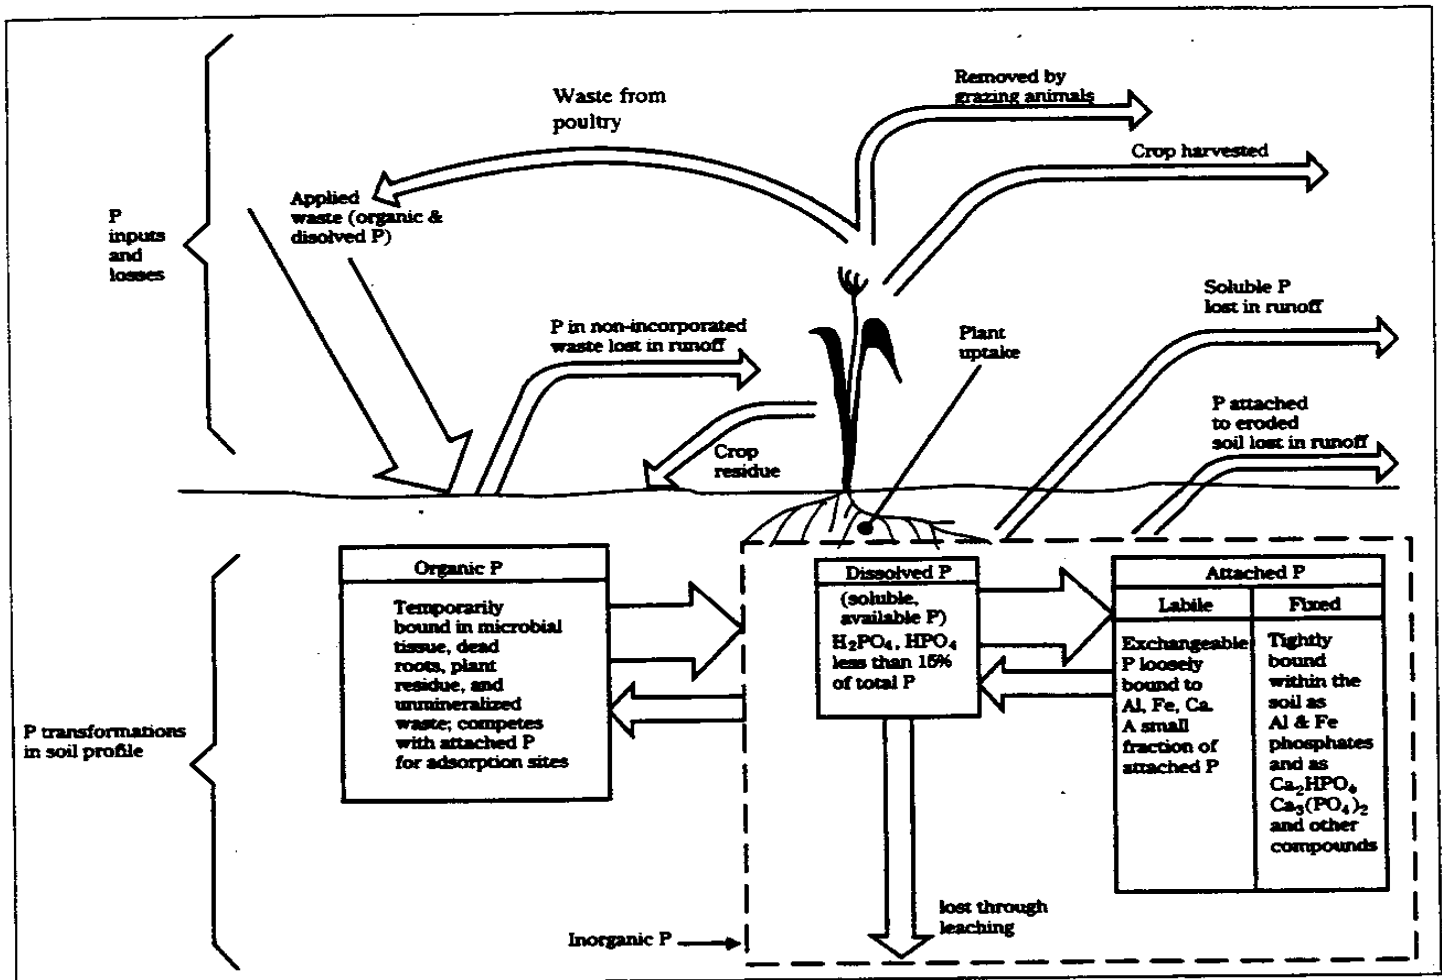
P inputs and losses

Waste from poultry

Removed by grazing animals

Crop harvested

Applied waste (organic & disolved P)

Soluble P lost in runoff

P in non-incorporated waste lost in runoff

Plant uptake

P attached to eroded soil lost in runoff

Crop residue

P transformations in soil profile

Organic P

Temporarily bound in microbial tissue, dead roots, plant residue, and unmineralized waste; competes with attached P for adsorption sites

Dissolved P

(soluble, available P) $H_2PO_4$, $HPO_4$ less than 15% of total P

Attached P

| Labile | Fixed |
|---|---|
| Exchangeable P loosely bound to Al, Fe, Ca. A small fraction of attached P | Tightly bound within the soil as Al & Fe phosphates and as $Ca_2HPO_4$, $Ca_3(PO_4)_2$ and other compounds |

lost through leaching

Inorganic P